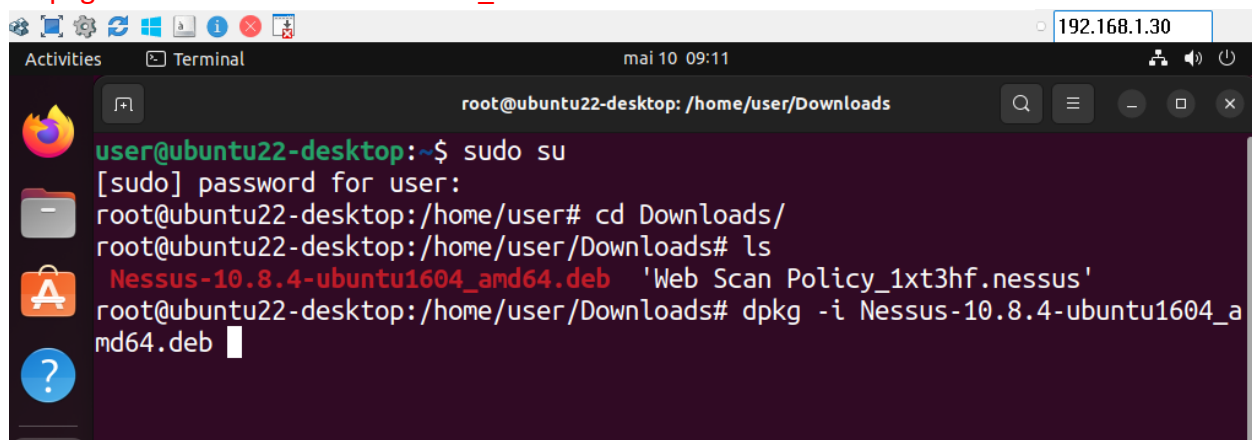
192.168.1.30

Activities Terminal mai 10 09:11

root@ubuntu22-desktop: /home/user/Downloads

user@ubuntu22-desktop:~$ sudo su
[sudo] password for user:
root@ubuntu22-desktop:/home/user# cd Downloads/
root@ubuntu22-desktop:/home/user/Downloads# ls
Nessus-10.8.4-ubuntu1604_amd64.deb 'Web Scan Policy_1xt3hf.nessus'
root@ubuntu22-desktop:/home/user/Downloads# dpkg -i Nessus-10.8.4-ubuntu1604_amd64.deb